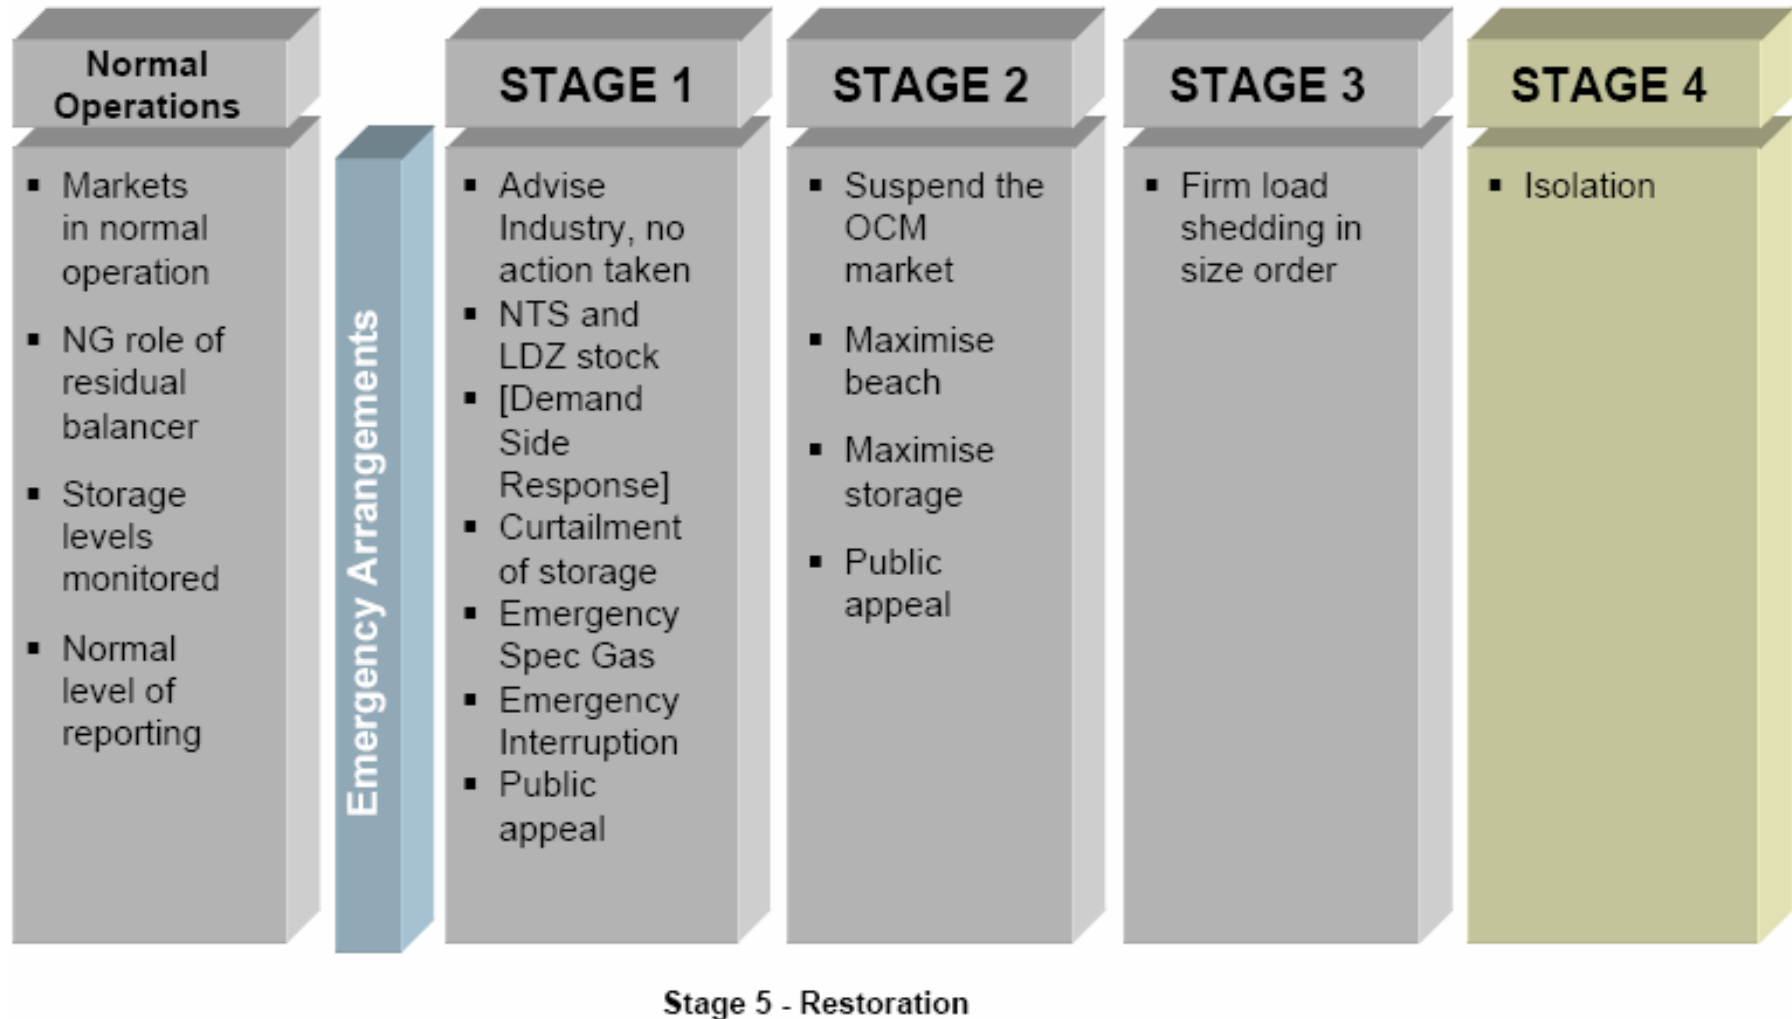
Normal Operations

▪ Markets in normal operation

▪ NG role of residual balancer

▪ Storage levels monitored

▪ Normal level of reporting

Emergency Arrangements

STAGE 1

▪ Advise Industry, no action taken
▪ NTS and LDZ stock
▪ [Demand Side Response]
▪ Curtailment of storage
▪ Emergency Spec Gas
▪ Emergency Interruption
▪ Public appeal

STAGE 2

▪ Suspend the OCM market

▪ Maximise beach

▪ Maximise storage

▪ Public appeal

STAGE 3

▪ Firm load shedding in size order

STAGE 4

▪ Isolation

Stage 5 - Restoration